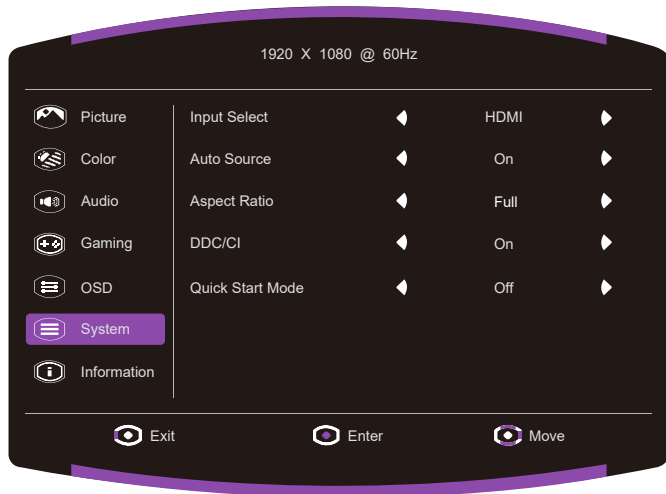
1920 X 1080 @ 60Hz

Picture
Color
Audio
Gaming
OSD
System
Information

| | | |
|---|---|---|
| Input Select | HDMI | |
| Auto Source | On | |
| Aspect Ratio | Full | |
| DDC/CI | On | |
| Quick Start Mode | Off | |

Exit
Enter
Move